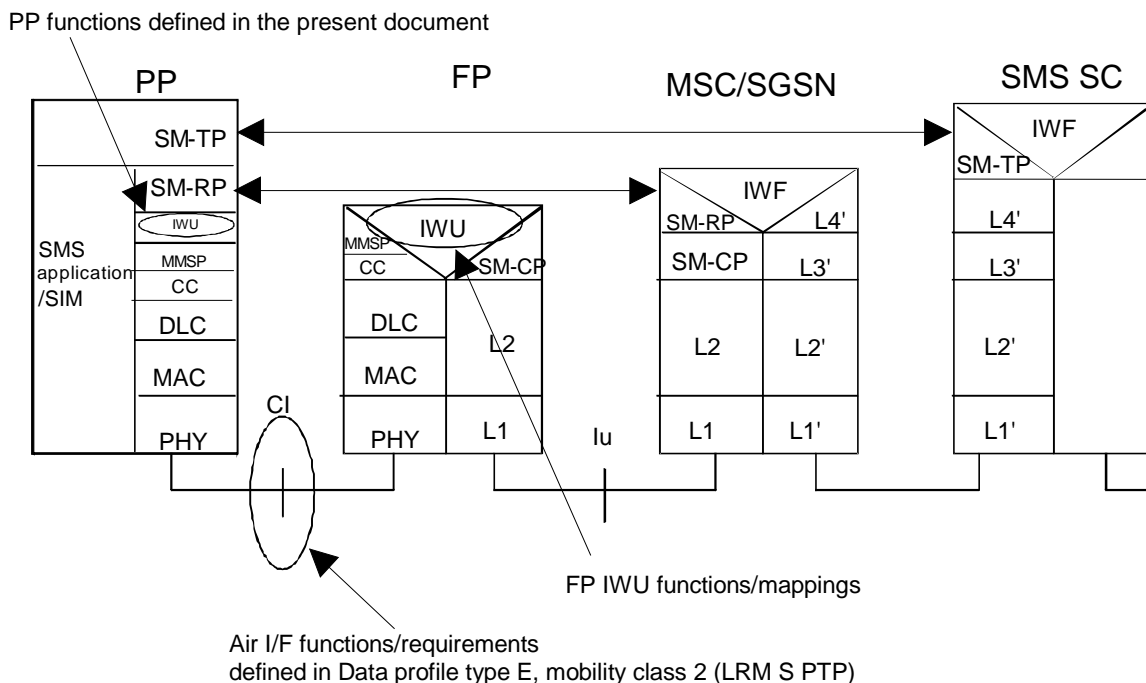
PP functions defined in the present document

PP

FP

MSC/SGSN

SMS SC

SM-TP

SM-RP

IWU

SMS application /SIM

MMSP

CC

DLC

MAC

PHY

IWU

MMSP

CC

SM-CP

DLC

L2

MAC

PHY

L1

IWF

SM-RP

L4'

SM-CP

L3'

L2

L2'

L1

L1'

IWF

SM-TP

L4'

L3'

L2'

L1'

CI

Iu

FP IWU functions/mappings

Air I/F functions/requirements defined in Data profile type E, mobility class 2 (LRM S PTP)